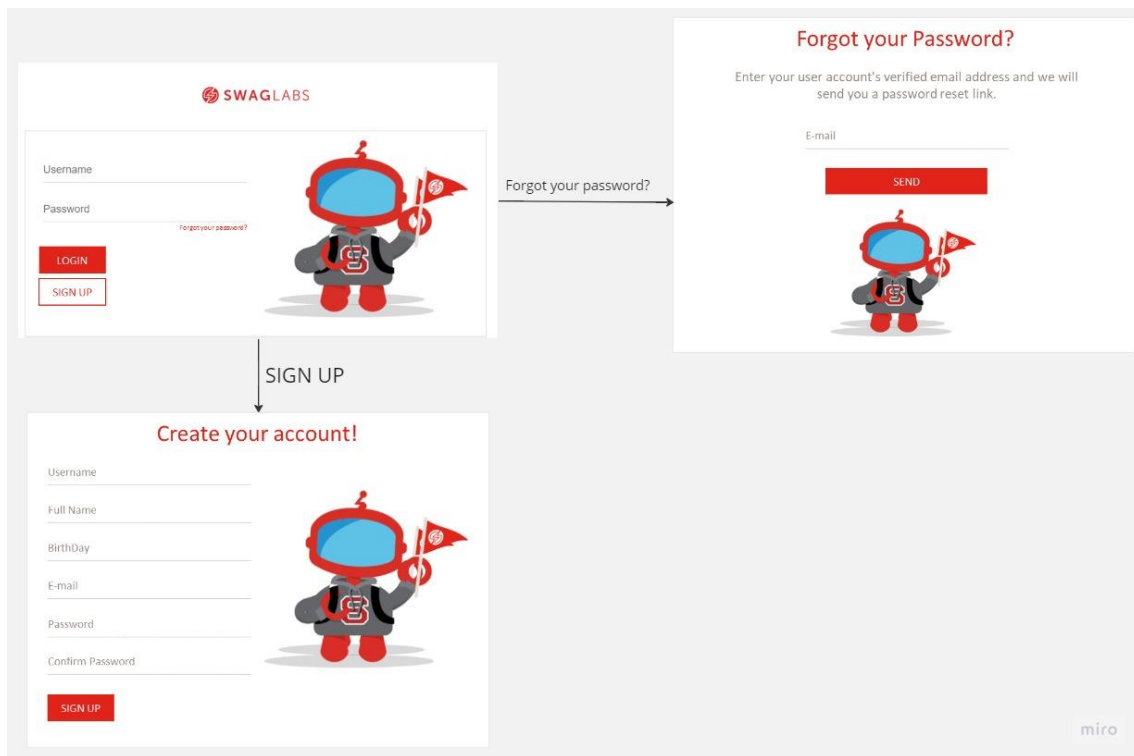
SWAGLABS

Username

Password

Forgot your password?

LOGIN

SIGN UP

Forgot your password?

Forgot your Password?

Enter your user account's verified email address and we will send you a password reset link.

E-mail

SEND

SIGN UP

Create your account!

Username

Full Name

BirthDay

E-mail

Password

Confirm Password

SIGN UP

miro